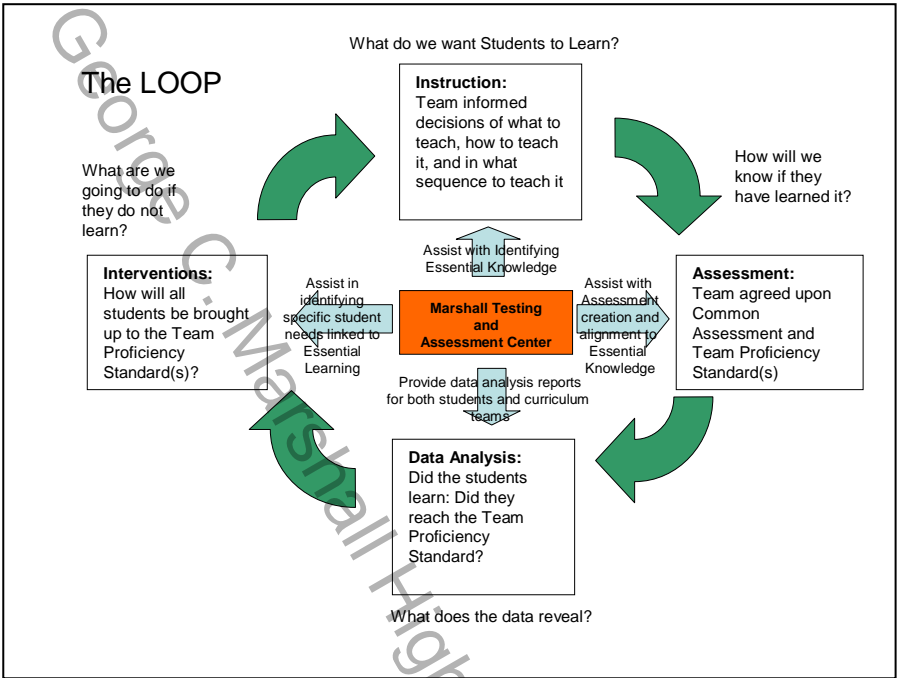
The LOOP

What do we want Students to Learn?

**Instruction:**
Team informed decisions of what to teach, how to teach it, and in what sequence to teach it

How will we know if they have learned it?

What are we going to do if they do not learn?

Assist with Identifying Essential Knowledge

**Interventions:**
How will all students be brought up to the Team Proficiency Standard(s)?

Assist in identifying specific student needs linked to Essential Learning

**Marshall Testing and Assessment Center**

Assist with Assessment creation and alignment to Essential Knowledge

**Assessment:**
Team agreed upon Common Assessment and Team Proficiency Standard(s)

Provide data analysis reports for both students and curriculum teams

**Data Analysis:**
Did the students learn: Did they reach the Team Proficiency Standard?

What does the data reveal?

George C. Marshall High